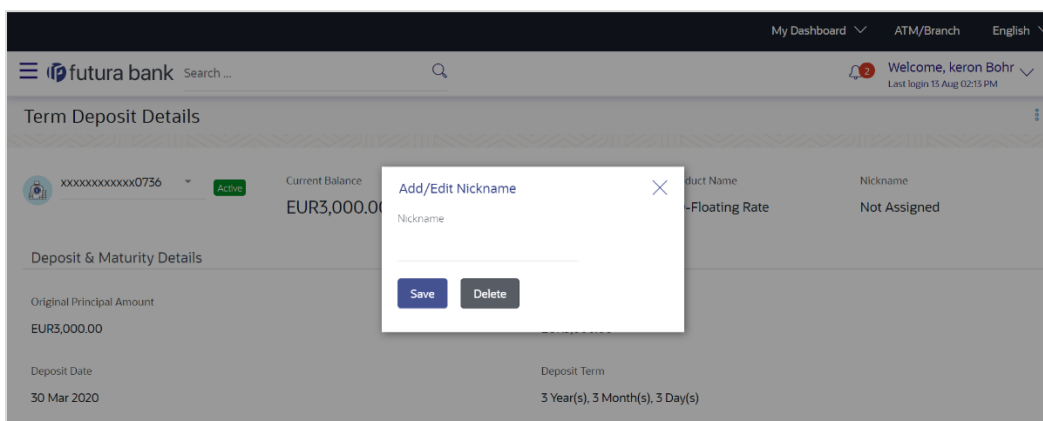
My Dashboard ATM/Branch English

futura bank Search ...

2 Welcome, keron Bohr
Last login 13 Aug 02:13 PM

Term Deposit Details

xxxxxxxxxxxx0736 Active

Current Balance
EUR3,000.0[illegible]

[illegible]duct Name
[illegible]-Floating Rate

Nickname
Not Assigned

Add/Edit Nickname

Nickname

Save Delete

Deposit & Maturity Details

Original Principal Amount
EUR3,000.00

Deposit Date
30 Mar 2020

Deposit Term
3 Year(s), 3 Month(s), 3 Day(s)